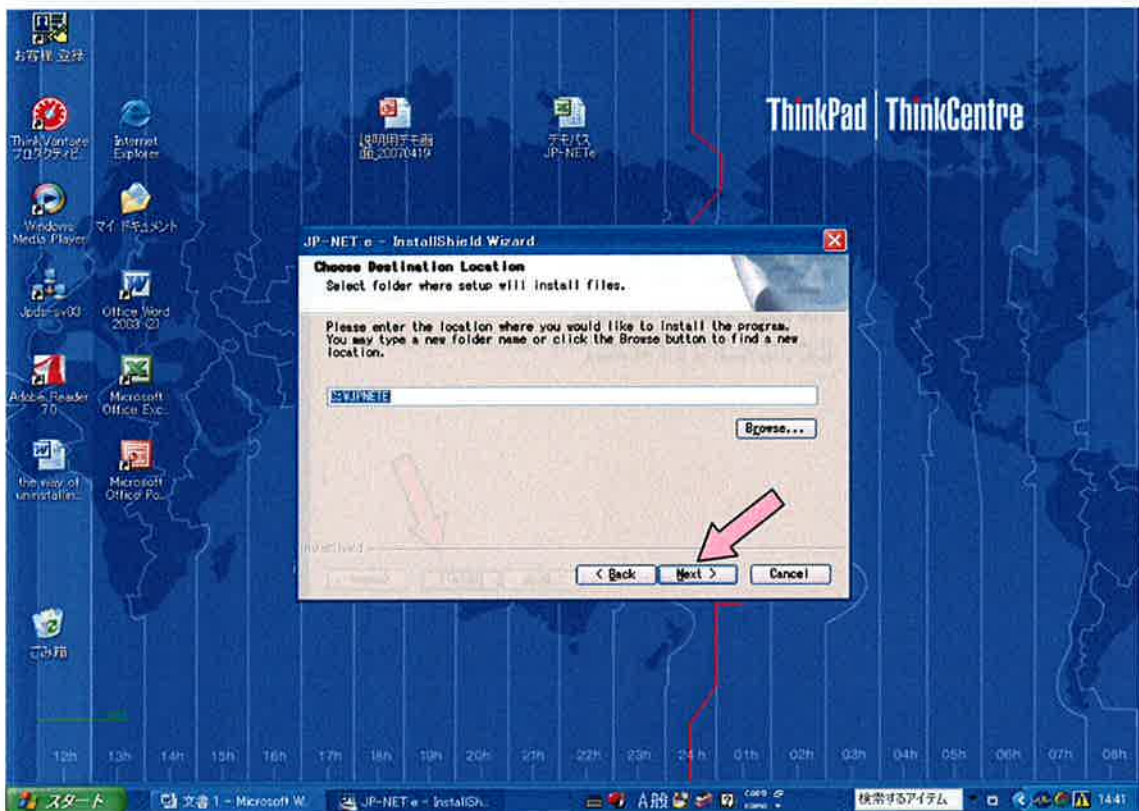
お客様登録

ThinkVantage プロダクティビ...

Internet Explorer

説明用デモ画面_20070419

デモパス JP-NETe

ThinkPad | ThinkCentre

Windows Media Player

マイ ドキュメント

Jpdsrsv03

Office Word 2003 (2)

Adobe Reader 7.0

Microsoft Office Exc...

the way of uninstallin...

Microsoft Office Po...

ごみ箱

JP-NET e - InstallShield Wizard

Choose Destination Location

Select folder where setup will install files.

Please enter the location where you would like to install the program. You may type a new folder name or click the Browse button to find a new location.

C:¥JPNETE

Browse...

InstallShield

< Back

Next >

Cancel

12h 13h 14h 15h 16h 17h 18h 19h 20h 21h 22h 23h 24h 01h 02h 03h 04h 05h 06h 07h 08h

スタート

文書 1 - Microsoft W...

JP-NET e - InstallSh...

A般

検索するアイテム

14:41